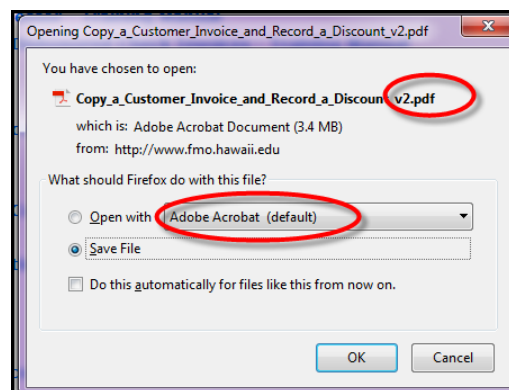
Opening Copy_a_Customer_Invoice_and_Record_a_Discount_v2.pdf

You have chosen to open:

Copy_a_Customer_Invoice_and_Record_a_Discount_v2.pdf

which is: Adobe Acrobat Document (3.4 MB)

from: http://www.fmo.hawaii.edu

What should Firefox do with this file?

Open with Adobe Acrobat (default)

Save File

Do this automatically for files like this from now on.

OK

Cancel